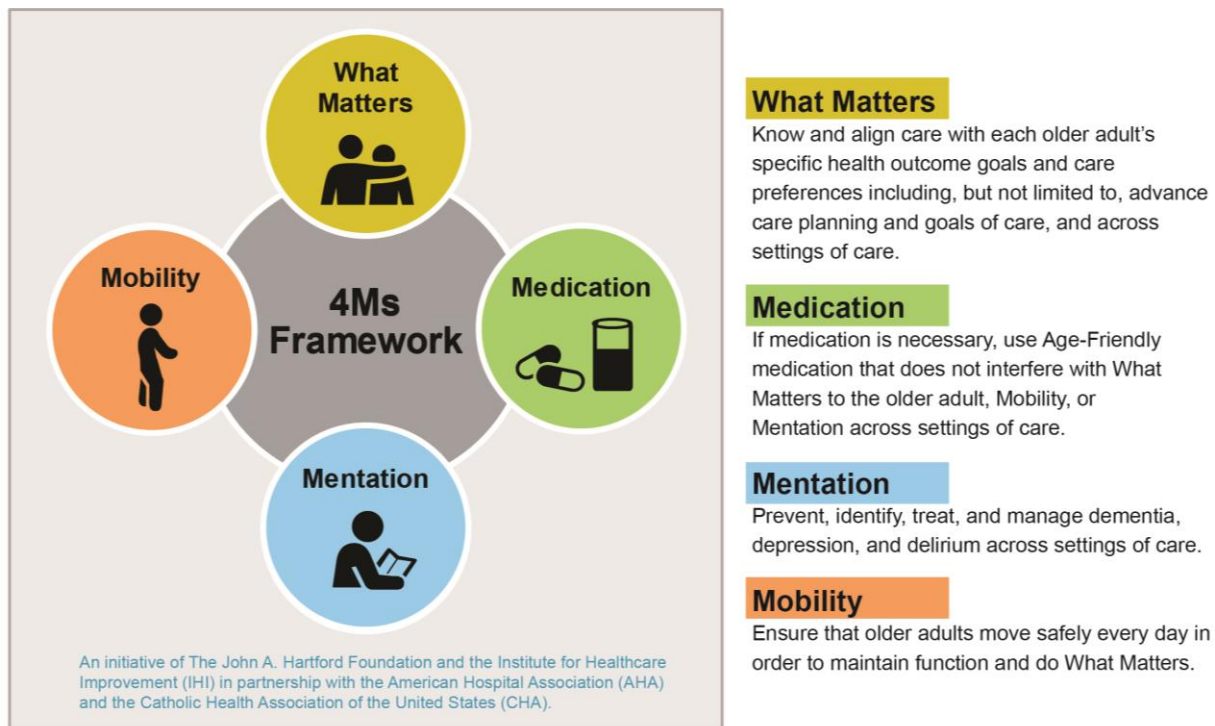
What Matters

Mobility

4Ms Framework

Medication

Mentation

An initiative of The John A. Hartford Foundation and the Institute for Healthcare Improvement (IHI) in partnership with the American Hospital Association (AHA) and the Catholic Health Association of the United States (CHA).

What Matters
Know and align care with each older adult's specific health outcome goals and care preferences including, but not limited to, advance care planning and goals of care, and across settings of care.

Medication
If medication is necessary, use Age-Friendly medication that does not interfere with What Matters to the older adult, Mobility, or Mentation across settings of care.

Mentation
Prevent, identify, treat, and manage dementia, depression, and delirium across settings of care.

Mobility
Ensure that older adults move safely every day in order to maintain function and do What Matters.